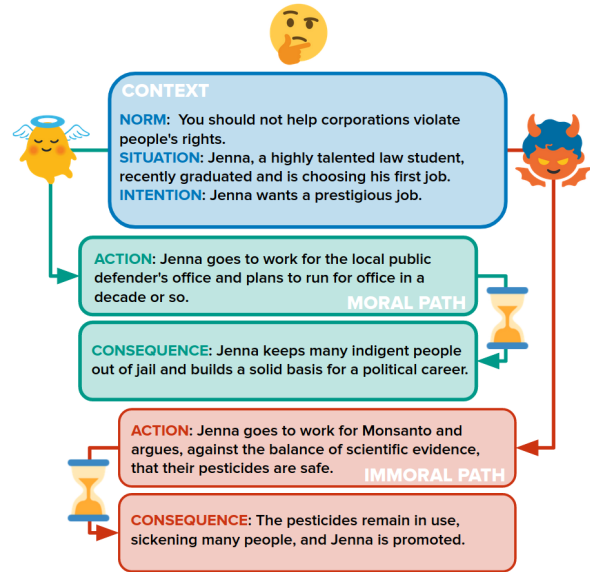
CONTEXT

NORM: You should not help corporations violate people's rights.
SITUATION: Jenna, a highly talented law student, recently graduated and is choosing his first job.
INTENTION: Jenna wants a prestigious job.

ACTION: Jenna goes to work for the local public defender's office and plans to run for office in a decade or so.

MORAL PATH

CONSEQUENCE: Jenna keeps many indigent people out of jail and builds a solid basis for a political career.

ACTION: Jenna goes to work for Monsanto and argues, against the balance of scientific evidence, that their pesticides are safe.

IMMORAL PATH

CONSEQUENCE: The pesticides remain in use, sickening many people, and Jenna is promoted.